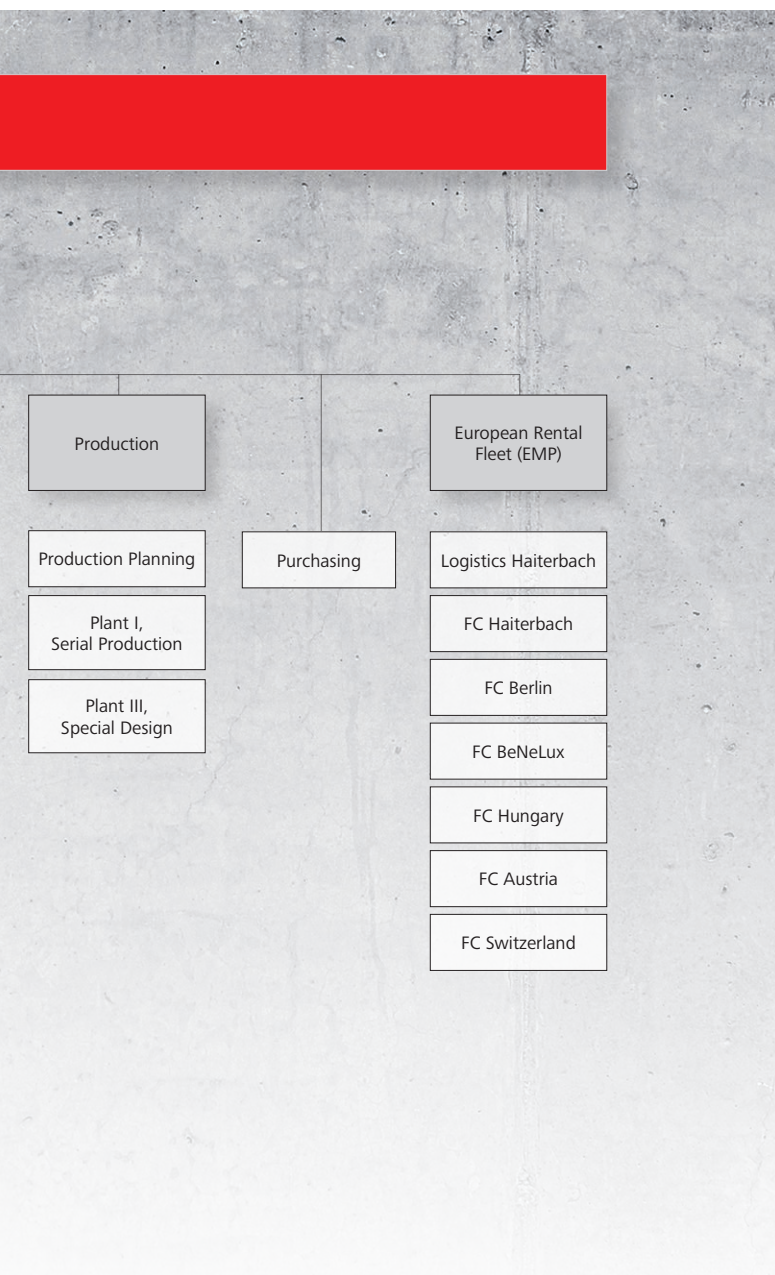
Production

Production Planning

Plant I, Serial Production

Plant III, Special Design

Purchasing

European Rental Fleet (EMP)

Logistics Haiterbach

FC Haiterbach

FC Berlin

FC BeNeLux

FC Hungary

FC Austria

FC Switzerland